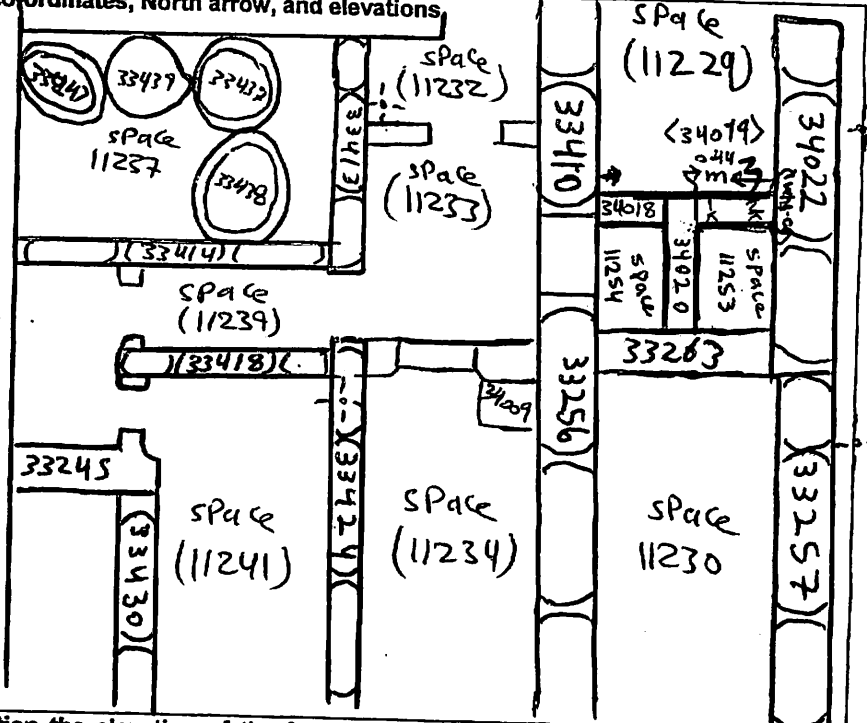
coordinates, North arrow, and elevations

33440
33439
33437
space
11237
33438
33413
space
(11232)
space
(11233)
33414
space
(11239)
33418
33442
34209
33410
space
(11229)
<34079>
044
me
34022
34018
space
11254
34020
space
11253
33263
33256
33245
33430
space
(11241)
space
(11234)
space
11230
33257

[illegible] the elevation of the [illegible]